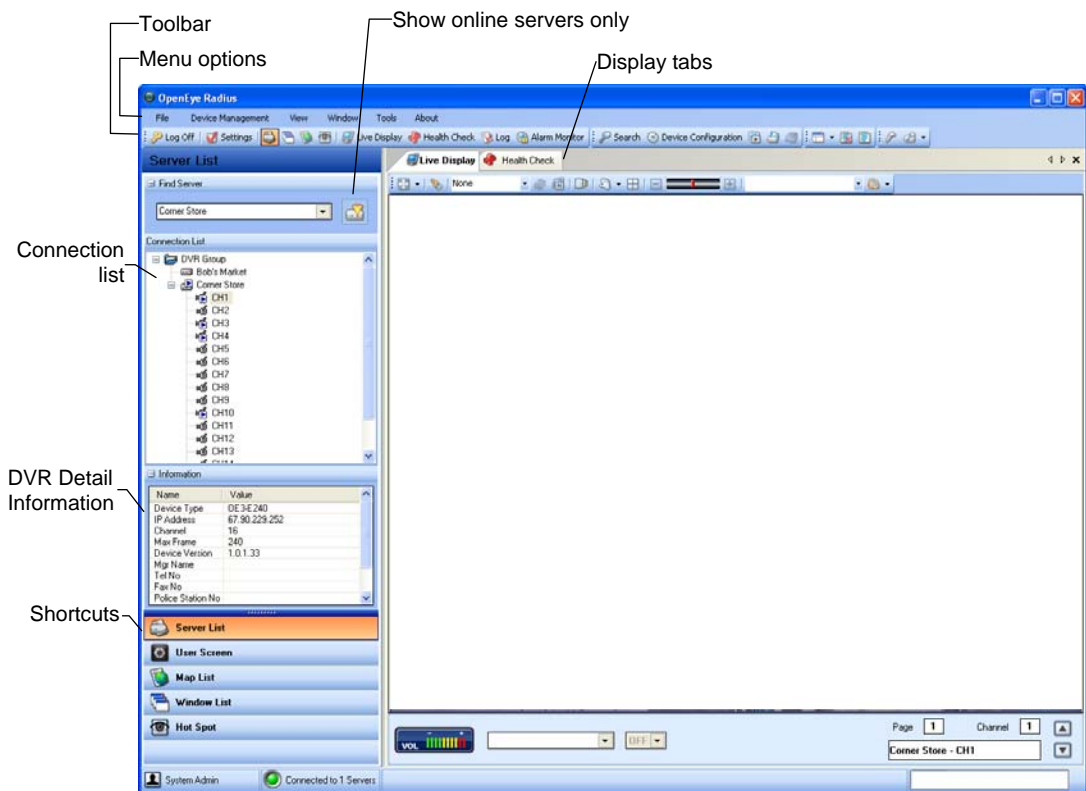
Toolbar
Menu options
Show online servers only
Display tabs

OpenEye Radius
File Device Management View Window Tools About
Log Off Settings Live Display Health Check Log Alarm Monitor Search Device Configuration

Server List
Find Server
Corner Store
Connection List
DVR Group
Bob's Market
Corner Store
CH1
CH2
CH3
CH4
CH5
CH6
CH7
CH8
CH9
CH10
CH11
CH12
CH13

Information

| Name | Value |
|---|---|
| Device Type | OE3-E240 |
| IP Address | 67.90.229.252 |
| Channel | 16 |
| Max Frame | 240 |
| Device Version | 1.0.1.33 |
| Mgr Name | |
| Tel No | |
| Fax No | |
| Police Station No | |

Server List
User Screen
Map List
Window List
Hot Spot

Live Display Health Check
None

VOL
OFF
Page 1 Channel 1
Corner Store - CH1

System Admin
Connected to 1 Servers

Connection list
DVR Detail Information
Shortcuts